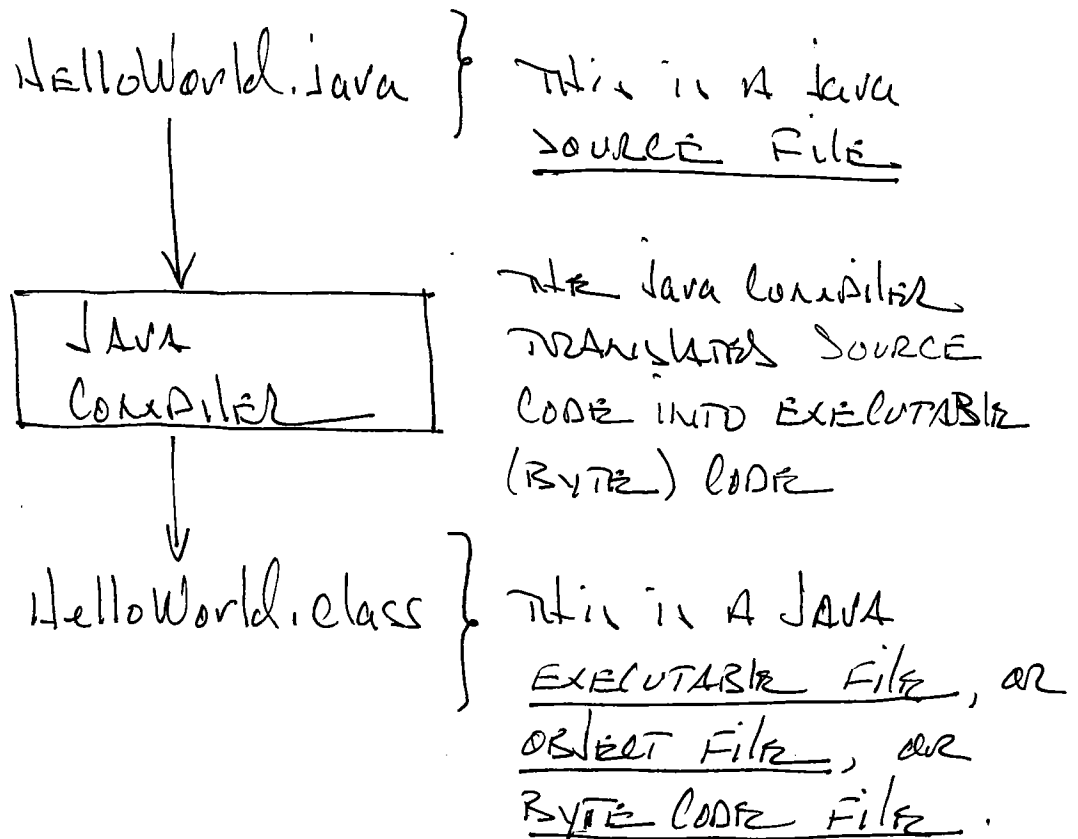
HelloWorld.java } THIS IS A JAVA SOURCE FILE

JAVA COMPILER

THE JAVA COMPILER TRANSLATES SOURCE CODE INTO EXECUTABLE (BYTE) CODE

HelloWorld.class } THIS IS A JAVA EXECUTABLE FILE, OR OBJECT FILE, OR BYTE CODE FILE.